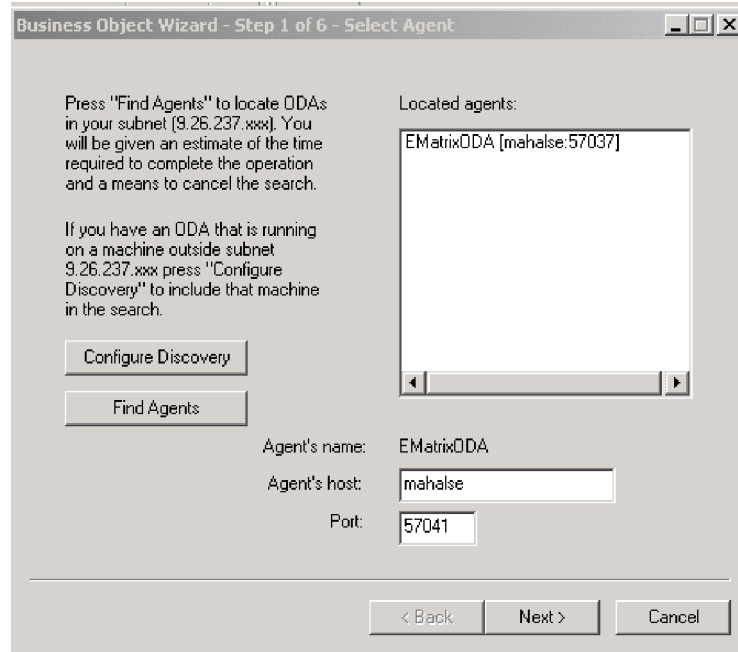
Business Object Wizard - Step 1 of 6 - Select Agent

Press "Find Agents" to locate ODAs in your subnet (9.26.237.xxx). You will be given an estimate of the time required to complete the operation and a means to cancel the search.

If you have an ODA that is running on a machine outside subnet 9.26.237.xxx press "Configure Discovery" to include that machine in the search.

Located agents:

EMatrixODA [mahalse:57037]

Configure Discovery

Find Agents

Agent's name: EMatrixODA

Agent's host: mahalse

Port: 57041

< Back

Next >

Cancel